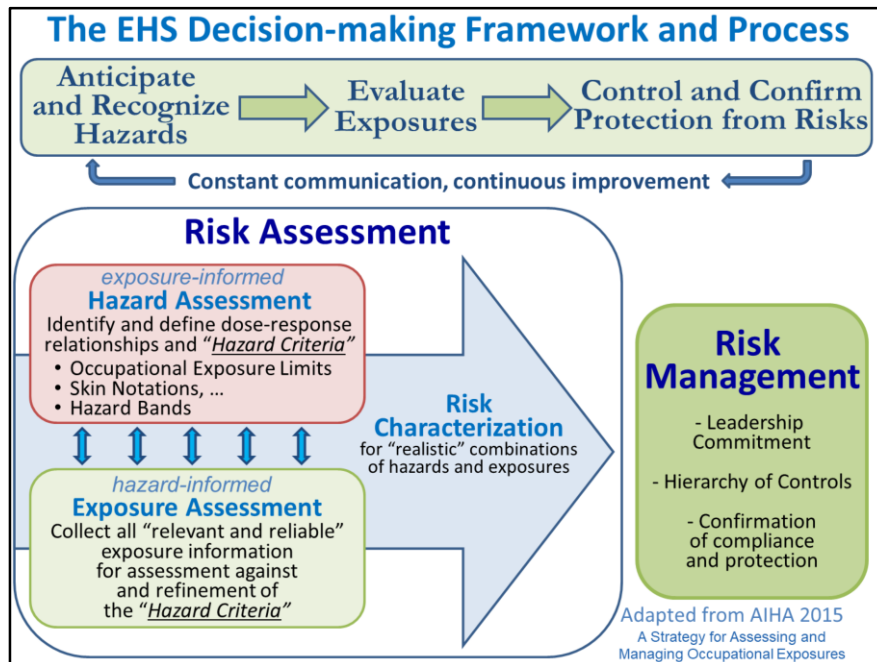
The EHS Decision-making Framework and Process

Anticipate and Recognize Hazards

Evaluate Exposures

Control and Confirm Protection from Risks

Constant communication, continuous improvement

Risk Assessment

exposure-informed
Hazard Assessment
Identify and define dose-response relationships and "Hazard Criteria"
• Occupational Exposure Limits
• Skin Notations, …
• Hazard Bands

hazard-informed
Exposure Assessment
Collect all "relevant and reliable" exposure information for assessment against and refinement of the "Hazard Criteria"

Risk Characterization
for "realistic" combinations of hazards and exposures

Risk Management
- Leadership Commitment
- Hierarchy of Controls
- Confirmation of compliance and protection

Adapted from AIHA 2015
A Strategy for Assessing and Managing Occupational Exposures